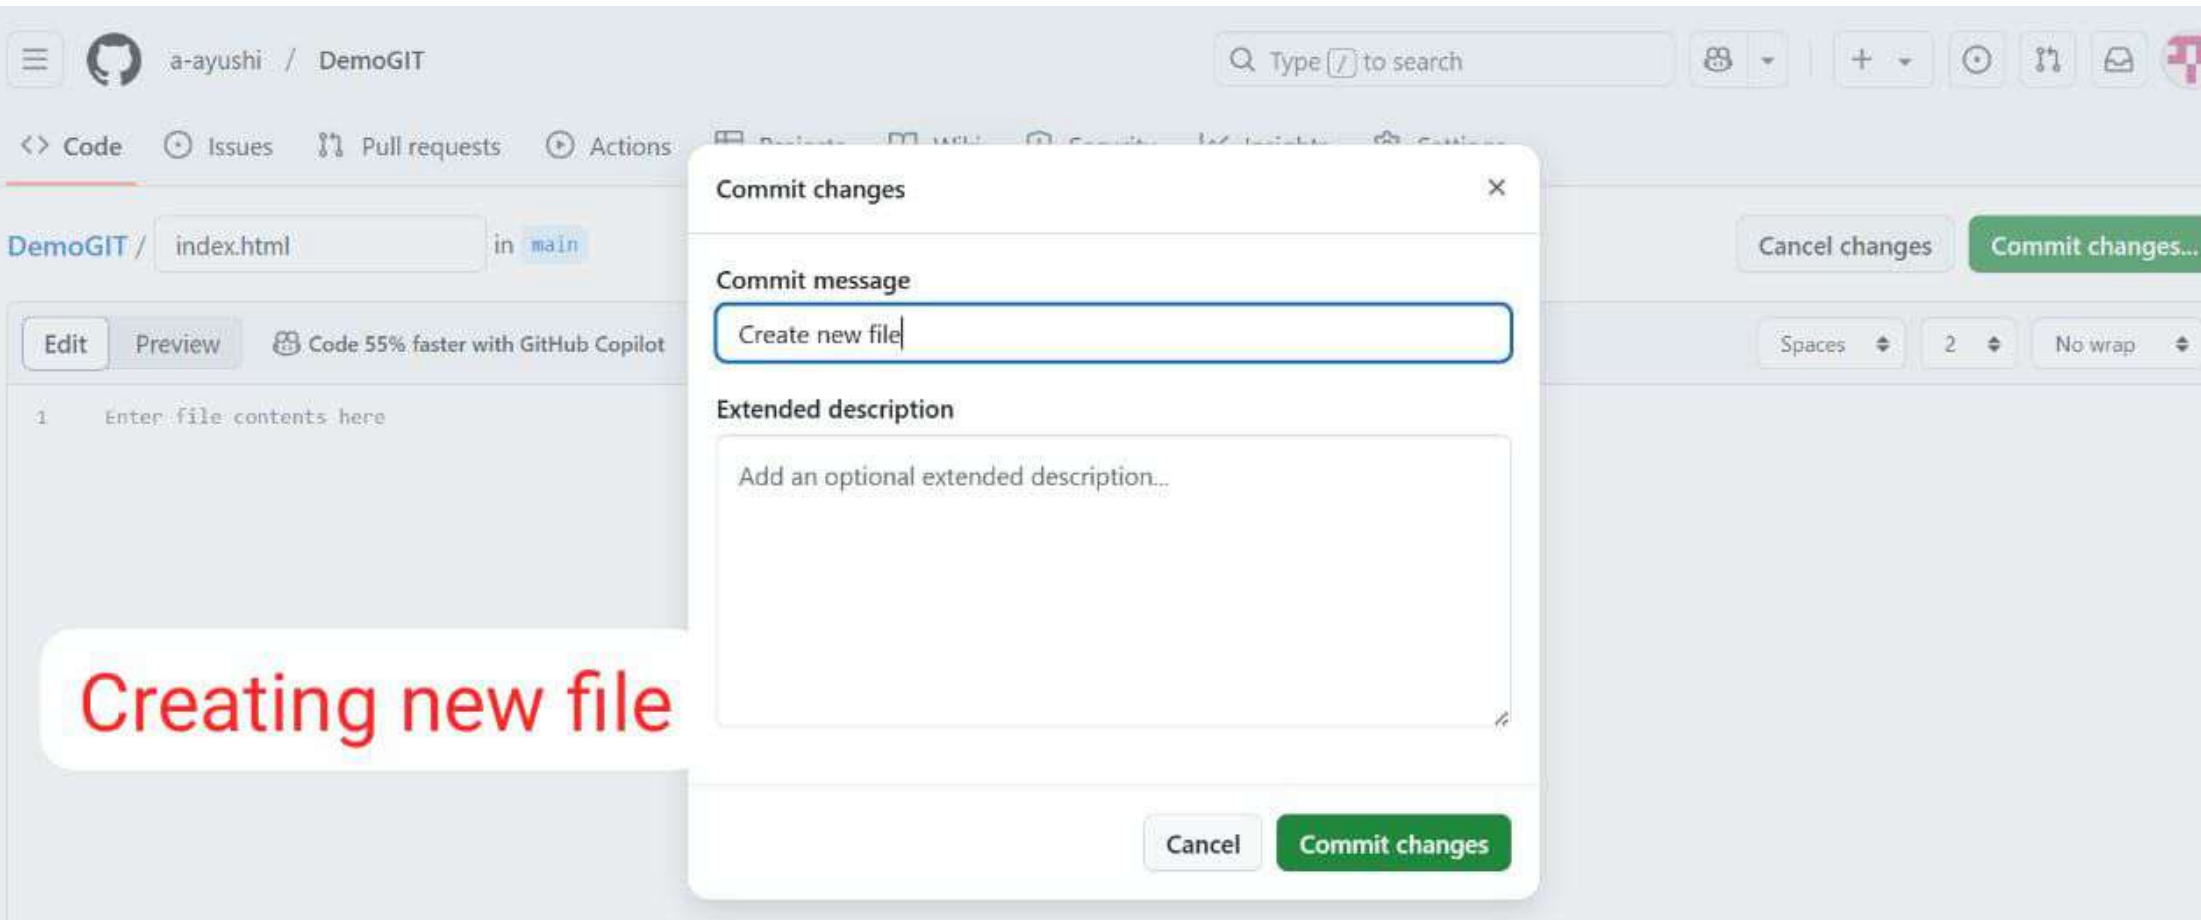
a-ayushi / DemoGIT

Type / to search

Code Issues Pull requests Actions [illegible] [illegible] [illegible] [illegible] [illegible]

DemoGIT / index.html in main

Cancel changes Commit changes...

Edit Preview Code 55% faster with GitHub Copilot

Spaces 2 No wrap

1 Enter file contents here

Creating new file

Commit changes ×

Commit message

Create new file

Extended description

Add an optional extended description...

Cancel Commit changes